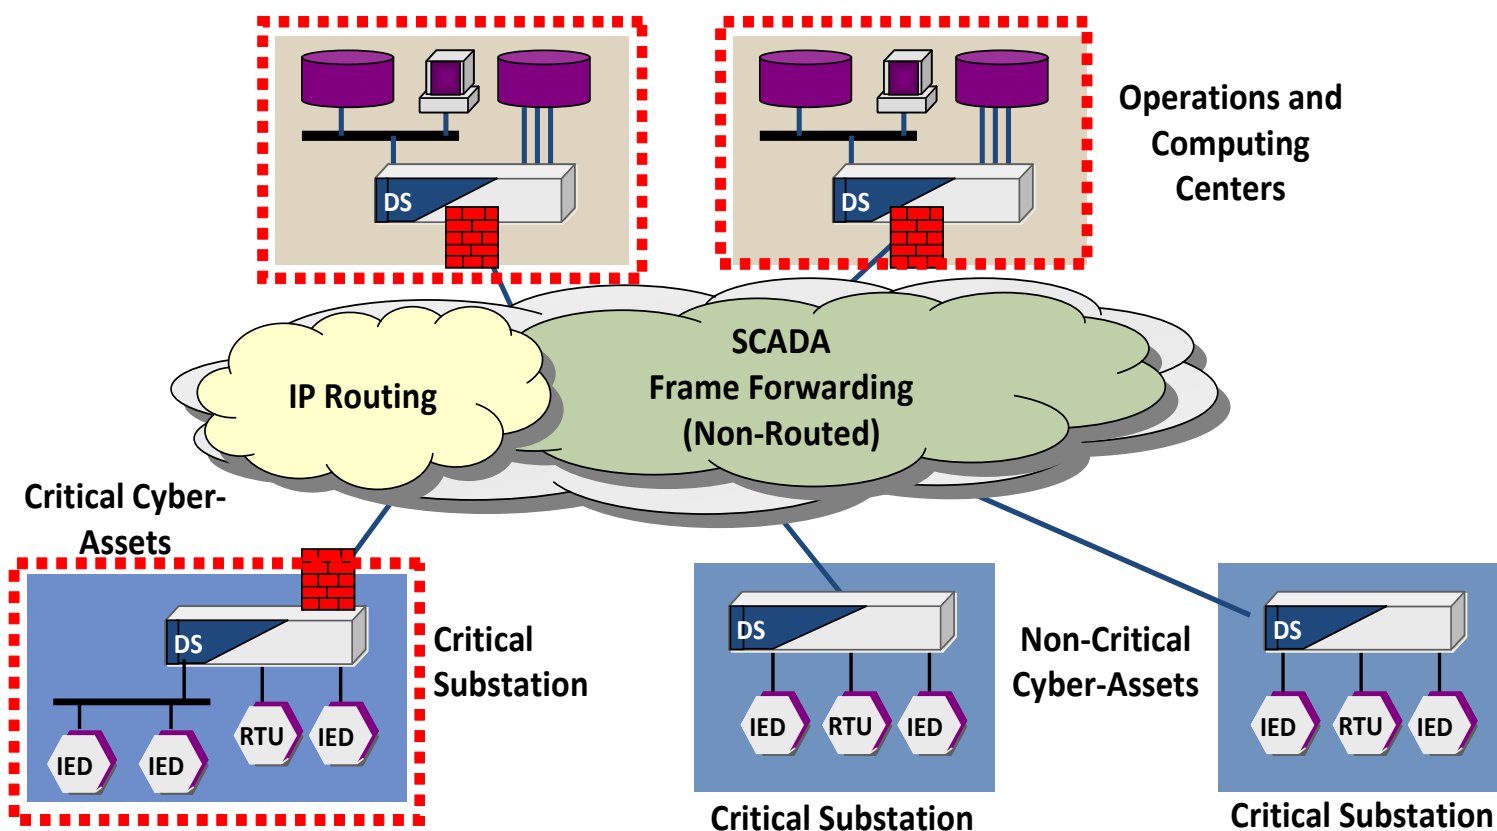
DS

DS

Operations and Computing Centers

IP Routing

SCADA Frame Forwarding (Non-Routed)

Critical Cyber-Assets

DS

IED

IED

RTU

IED

Critical Substation

DS

IED

RTU

IED

Critical Substation

Non-Critical Cyber-Assets

DS

IED

RTU

IED

Critical Substation